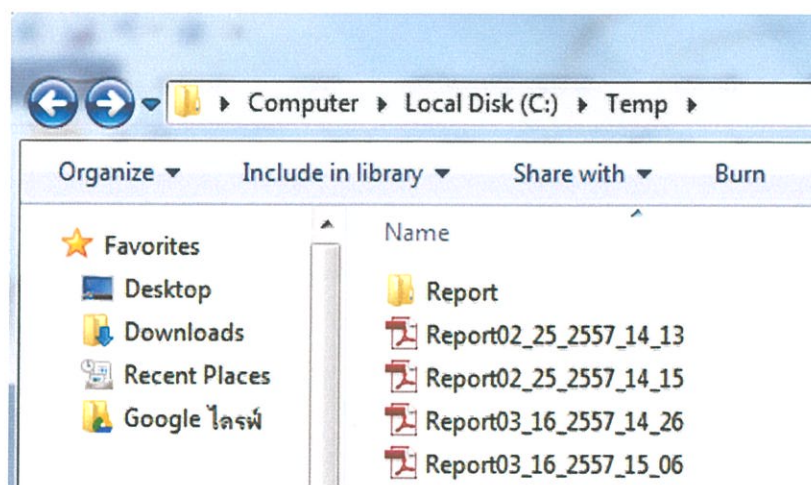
Computer ▸ Local Disk (C:) ▸ Temp ▸

Organize ▾ Include in library ▾ Share with ▾ Burn

Favorites
Desktop
Downloads
Recent Places
Google ไดรฟ์

Name
Report
Report02_25_2557_14_13
Report02_25_2557_14_15
Report03_16_2557_14_26
Report03_16_2557_15_06